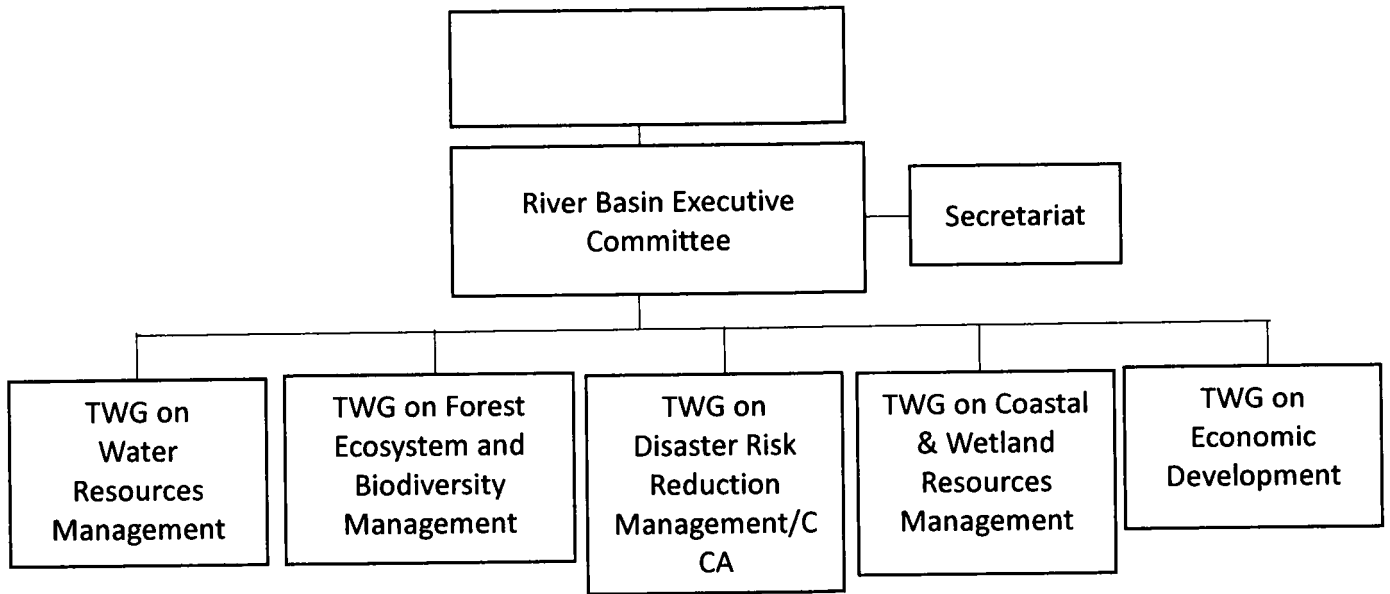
River Basin Executive Committee

Secretariat

TWG on Water Resources Management

TWG on Forest Ecosystem and Biodiversity Management

TWG on Disaster Risk Reduction Management/C CA

TWG on Coastal & Wetland Resources Management

TWG on Economic Development